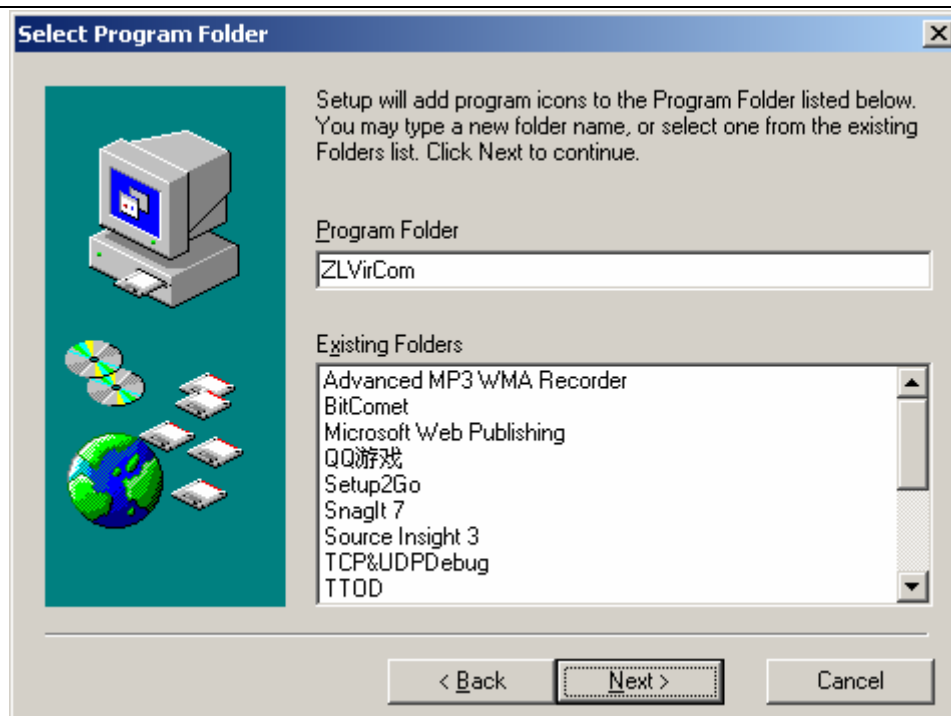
Select Program Folder

Setup will add program icons to the Program Folder listed below. You may type a new folder name, or select one from the existing Folders list. Click Next to continue.

Program Folder

ZLVirCom

Existing Folders

Advanced MP3 WMA Recorder
BitComet
Microsoft Web Publishing
QQ游戏
Setup2Go
SnagIt 7
Source Insight 3
TCP&UDPDebug
TTOD

< Back
Next >
Cancel